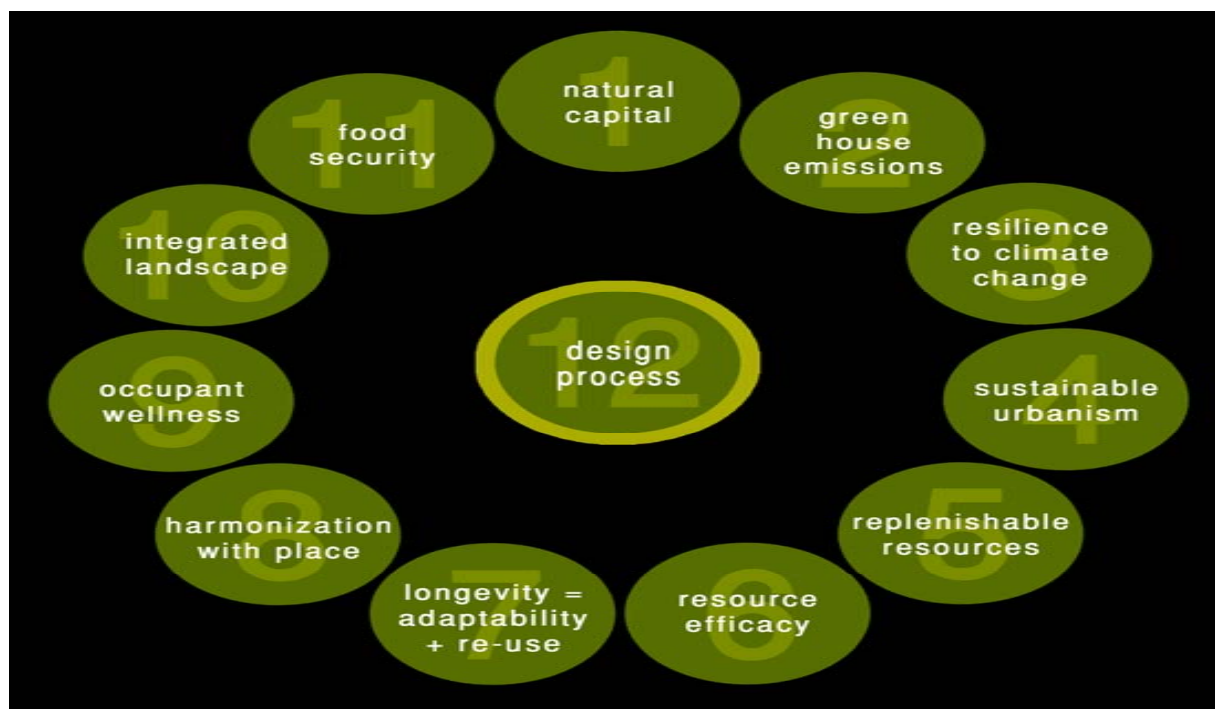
1 natural capital

2 green house emissions

3 resilience to climate change

4 sustainable urbanism

5 replenishable resources

6 resource efficacy

7 longevity = adaptability + re-use

8 harmonization with place

9 occupant wellness

10 integrated landscape

11 food security

12 design process